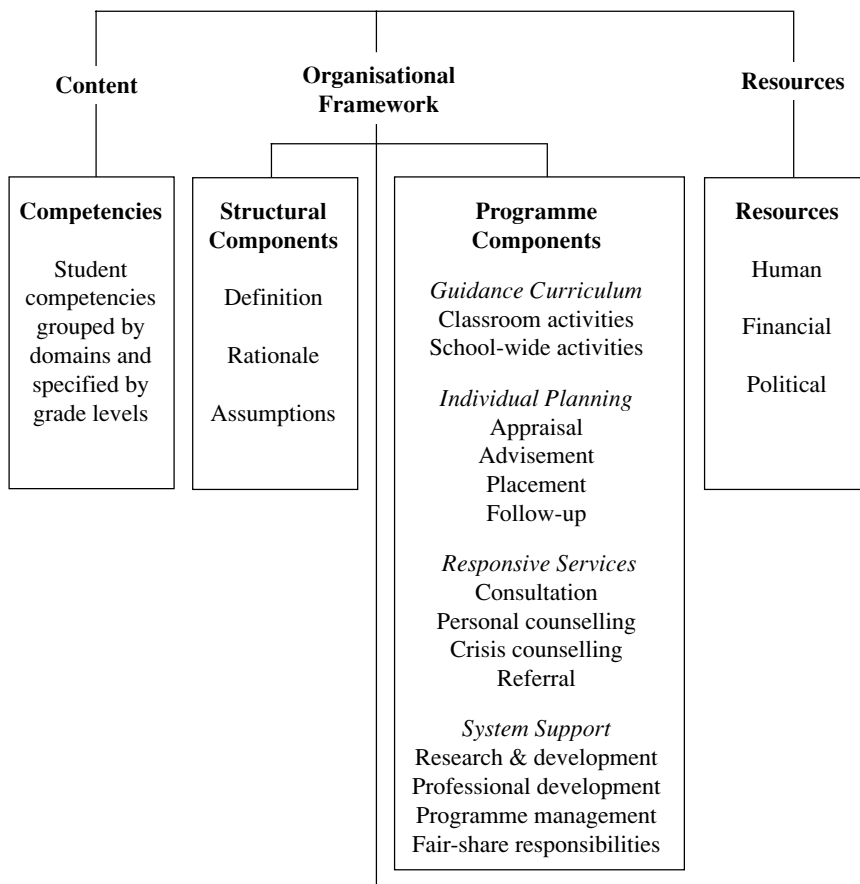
Content

Organisational Framework

Resources

Competencies

Student competencies grouped by domains and specified by grade levels

Structural Components

Definition

Rationale

Assumptions

Programme Components

*Guidance Curriculum*
Classroom activities
School-wide activities

*Individual Planning*
Appraisal
Advisement
Placement
Follow-up

*Responsive Services*
Consultation
Personal counselling
Crisis counselling
Referral

*System Support*
Research & development
Professional development
Programme management
Fair-share responsibilities

Resources

Human

Financial

Political